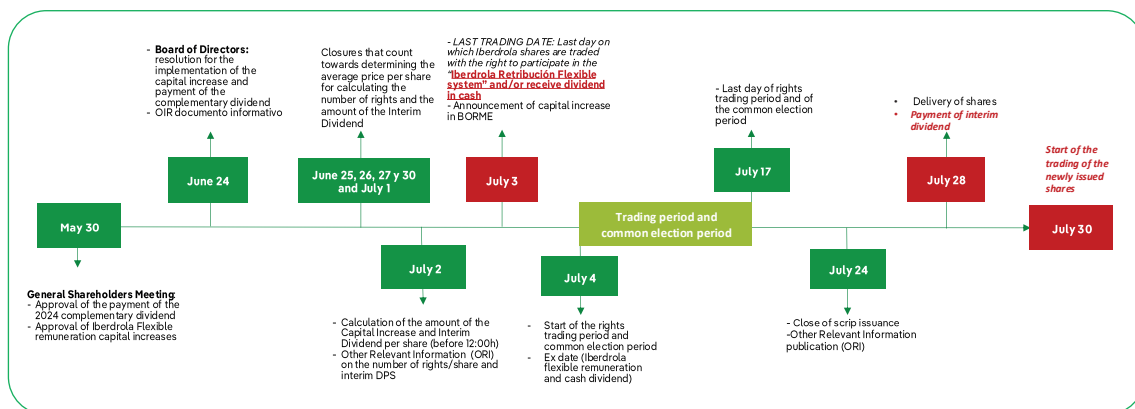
- **Board of Directors:** resolution for the implementation of the capital increase and payment of the complementary dividend
- OIR documento informativo

Closures that count towards determining the average price per share for calculating the number of rights and the amount of the Interim Dividend

- *LAST TRADING DATE: Last day on which Iberdrola shares are traded with the right to participate in the "**Iberdrola Retribución Flexible system" and/or receive dividend in cash***
- Announcement of capital increase in BORME

- Last day of rights trading period and of the common election period

- Delivery of shares
- *Payment of interim dividend*

*Start of the trading of the newly issued shares*

June 24

June 25, 26, 27 y 30 and July 1

July 3

July 17

July 28

May 30

Trading period and common election period

July 30

July 2

July 4

July 24

**General Shareholders Meeting**:
- Approval of the payment of the 2024 complementary dividend
- Approval of Iberdrola Flexible remuneration capital increases

- Calculation of the amount of the Capital Increase and Interim Dividend per share (before 12:00h)
- Other Relevant Information (ORI) on the number of rights/share and interim DPS

- Start of the rights trading period and common election period
- Ex date (Iberdrola flexible remuneration and cash dividend)

- Close of scrip issuance
-Other Relevant Information publication (ORI)